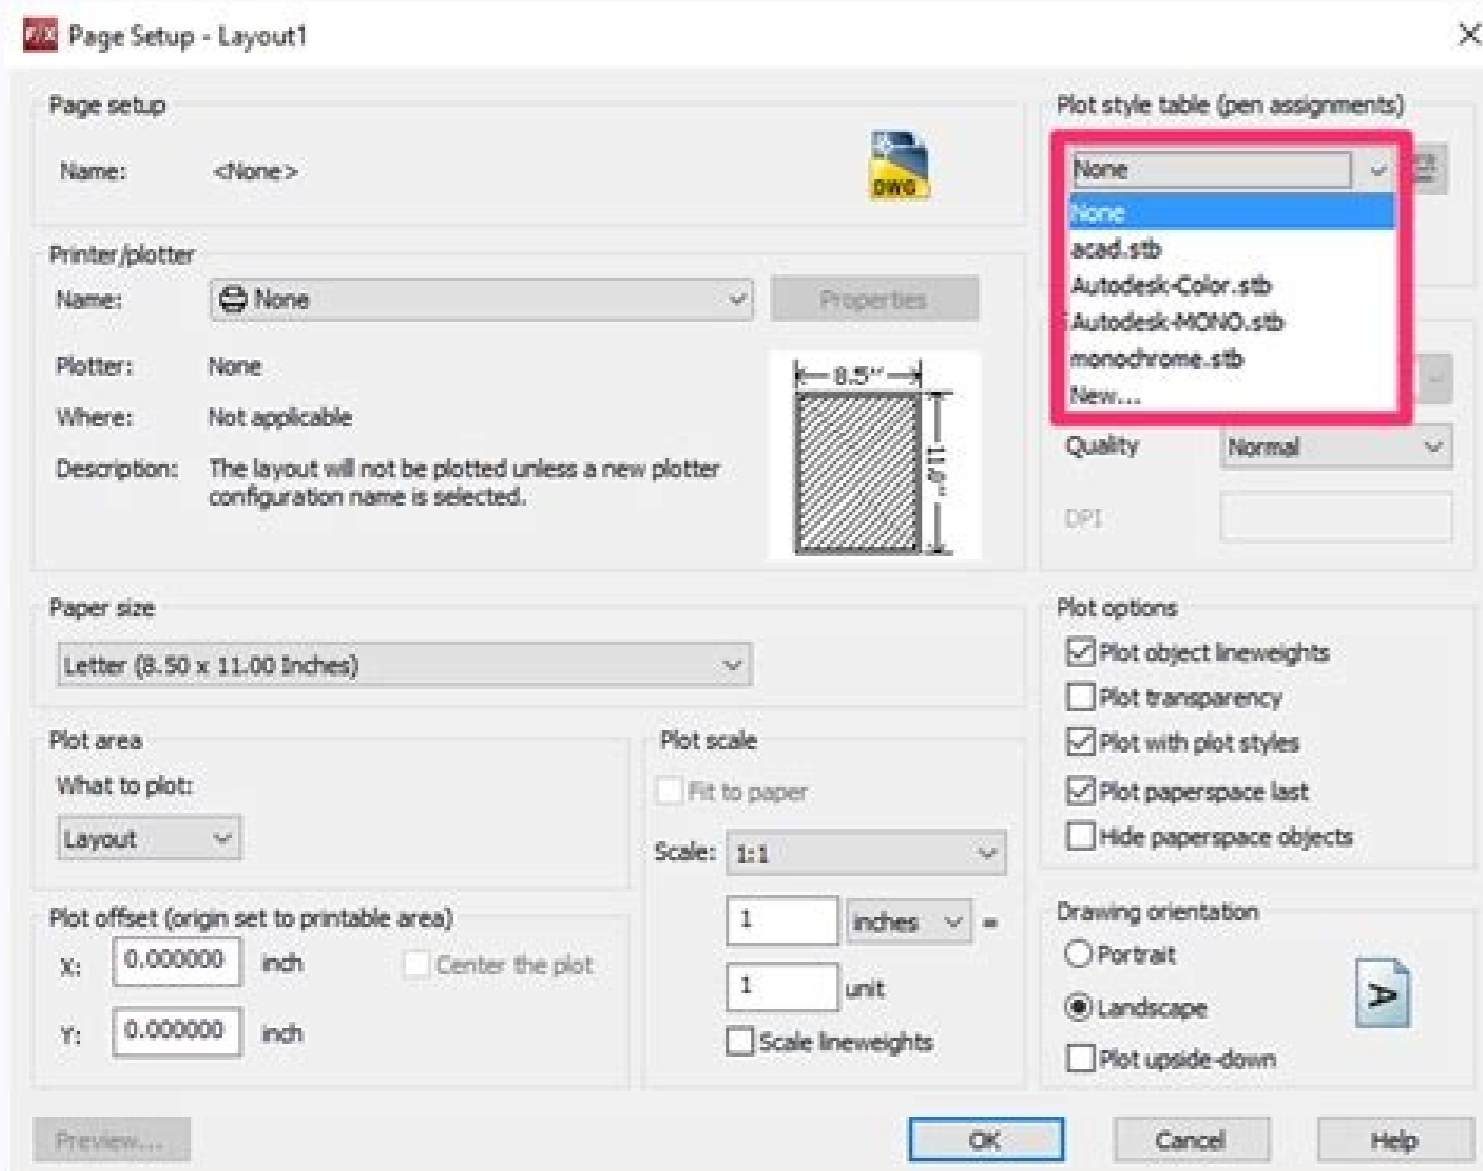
Page Setup - Layout1

Page setup

Name: <None>

DWG

Printer/plotter

Name: None

Properties

Plotter: None

Where: Not applicable

Description: The layout will not be plotted unless a new plotter configuration name is selected.

8.5"

11.0"

Paper size

Letter (8.50 x 11.00 Inches)

Plot area

What to plot:

Layout

Plot offset (origin set to printable area)

X: 0.000000 inch

Center the plot

Y: 0.000000 inch

Plot scale

Fit to paper

Scale: 1:1

1 inches =

1 unit

Scale lineweights

Plot style table (pen assignments)

None

None
acad.stb
Autodesk-Color.stb
Autodesk-MONO.stb
monochrome.stb
New...

Quality Normal

DPI

Plot options

Plot object lineweights

Plot transparency

Plot with plot styles

Plot paperspace last

Hide paperspace objects

Drawing orientation

Portrait

Landscape

Plot upside-down

Preview...

OK

Cancel

Help